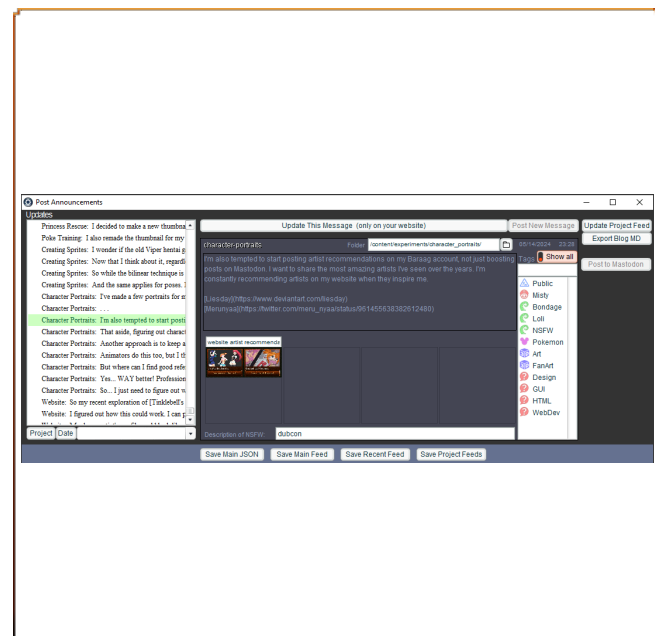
Post Announcements

Updates

Princess Rescue: I decided to make a new thumbna
Poke Training: I also remade the thumbnail for my
Creating Sprites: I wonder if the old Viper hentai g
Creating Sprites: Now that I think about it, regardl
Creating Sprites: So while the bilinear technique is
Creating Sprites: And the same applies for poses. I
Character Portraits: I've made a few portraits for n
Character Portraits: . . .
Character Portraits: I'm also tempted to start posti
Character Portraits: That aside, figuring out charact
Character Portraits: Another approach is to keep a
Character Portraits: Animators do this too, but I th
Character Portraits: But where can I find good refe
Character Portraits: Yes... WAY better! Profession
Character Portraits: So... I just need to figure out w
Website: So my recent exploration of [Tinklebell's
Website: I figured out how this could work. I can p

Project Date

Update This Message (only on your website)

Post New Message

Update Project Feed

Export Blog MD

Post to Mastodon

character-portraits

Folder /content/experiments/character_portraits/

05/14/2024 23:28

Tags

Show all

I'm also tempted to start posting artist recommendations on my Baraag account, not just boosting posts on Mastodon. I want to share the most amazing artists I've seen over the years. I'm constantly recommending artists on my website when they inspire me.

[Liesday](https://www.deviantart.com/liesday)
[Merunyaa](https://twitter.com/meru_nyaa/status/961455638382612480)

website artist recommends

Public
Misty
Bondage
Loli
NSFW
Pokemon
Art
FanArt
Design
GUI
HTML
WebDev

Description of NSFW: dubcon

Save Main JSON
Save Main Feed
Save Recent Feed
Save Project Feeds